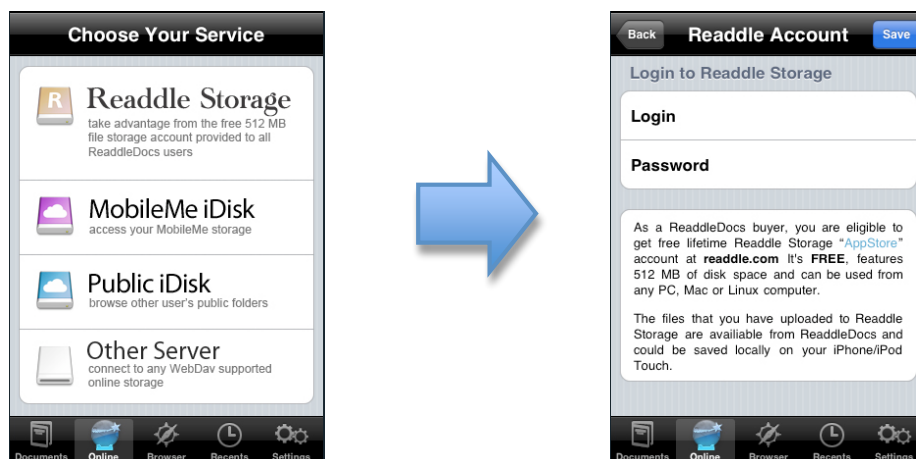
Choose Your Service

R Readdle Storage
take advantage from the free 512 MB file storage account provided to all ReaddleDocs users

MobileMe iDisk
access your MobileMe storage

Public iDisk
browse other user's public folders

Other Server
connect to any WebDav supported online storage

Documents Online Browser Recents Settings

Back Readdle Account Save

Login to Readdle Storage

Login

Password

As a ReaddleDocs buyer, you are eligible to get free lifetime Readdle Storage "AppStore" account at readdle.com It's FREE, features 512 MB of disk space and can be used from any PC, Mac or Linux computer.

The files that you have uploaded to Readdle Storage are availiable from ReaddleDocs and could be saved locally on your iPhone/iPod Touch.

Documents Online Browser Recents Settings